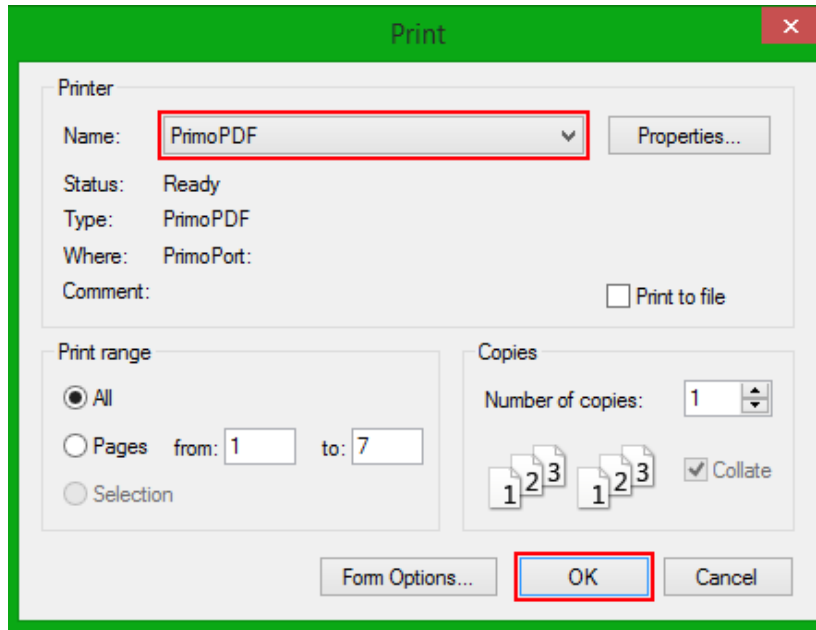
Print
×

Printer
Name: PrimoPDF
Properties...
Status: Ready
Type: PrimoPDF
Where: PrimoPort:
Comment:
Print to file

Print range
All
Pages from: 1 to: 7
Selection

Copies
Number of copies: 1
1 2 3 1 2 3
Collate

Form Options...
OK
Cancel